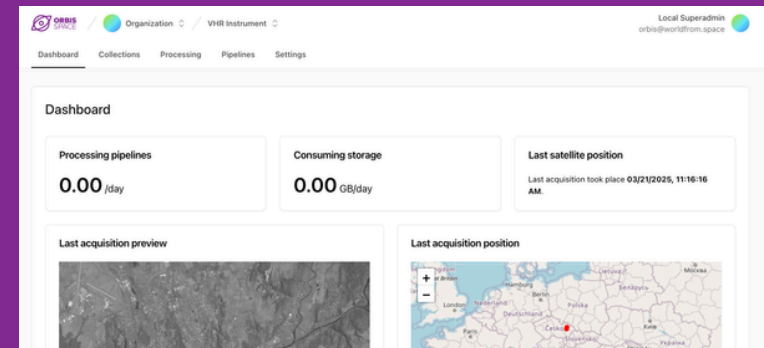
ORBIS SPACE / Organization / VHR Instrument

Local Superadmin
orbis@worldfrom.space

Dashboard Collections Processing Pipelines Settings

Dashboard

Processing pipelines
0.00 /day

Consuming storage
0.00 GB/day

Last satellite position
Last acquisition took place 03/21/2025, 11:16:16 AM.

Last acquisition preview

Last acquisition position

+
−
Lietuva
Москва
Hamburg
Berlin
London
Nederland
Polska
Deutschland
Paris
Česko
Київ
Slovensko